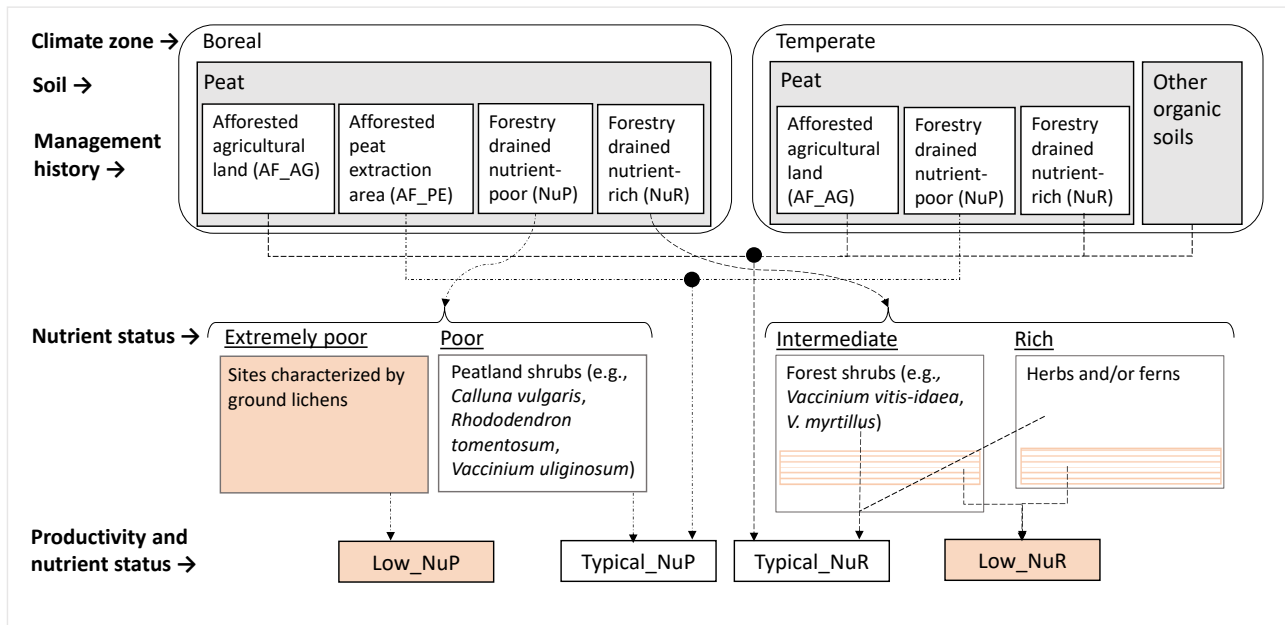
Climate zone →
Soil →
Management history →

Boreal
Peat
Afforested agricultural land (AF_AG)
Afforested peat extraction area (AF_PE)
Forestry drained nutrient-poor (NuP)
Forestry drained nutrient-rich (NuR)

Temperate
Peat
Afforested agricultural land (AF_AG)
Forestry drained nutrient-poor (NuP)
Forestry drained nutrient-rich (NuR)
Other organic soils

Nutrient status →
Extremely poor
Sites characterized by ground lichens
Poor
Peatland shrubs (e.g., *Calluna vulgaris*, *Rhododendron tomentosum*, *Vaccinium uliginosum*)
Intermediate
Forest shrubs (e.g., *Vaccinium vitis-idaea*, *V. myrtillus*)
Rich
Herbs and/or ferns

Productivity and nutrient status →
Low_NuP
Typical_NuP
Typical_NuR
Low_NuR